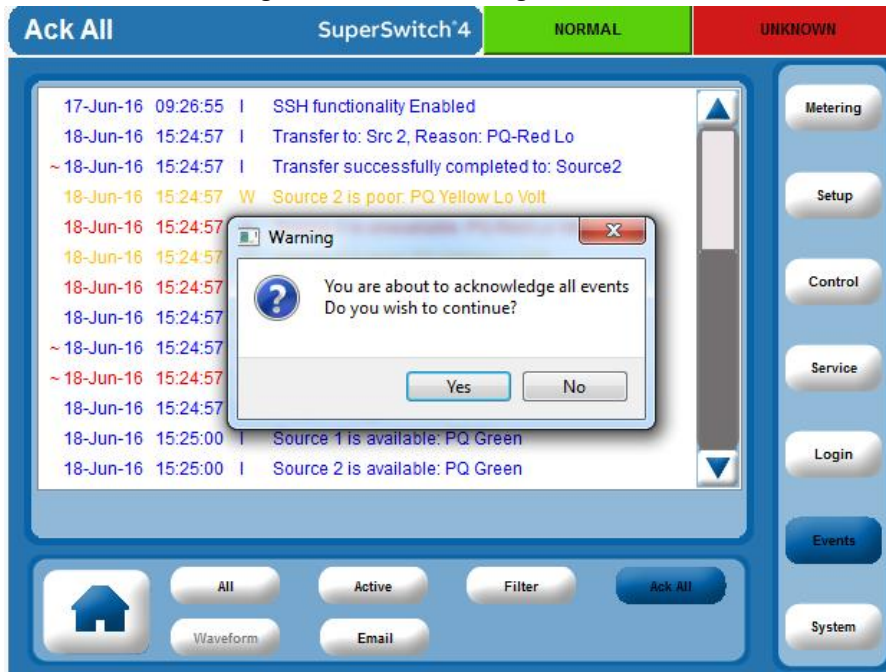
Ack All

SuperSwitch®4

NORMAL

UNKNOWN

17-Jun-16 09:26:55 I SSH functionality Enabled
18-Jun-16 15:24:57 I Transfer to: Src 2, Reason: PQ-Red Lo
~18-Jun-16 15:24:57 I Transfer successfully completed to: Source2
18-Jun-16 15:24:57 W Source 2 is poor: PQ Yellow Lo Volt
18-Jun-16 15:24:57
18-Jun-16 15:24:57
18-Jun-16 15:24:57
18-Jun-16 15:24:57
~18-Jun-16 15:24:57
~18-Jun-16 15:24:57
18-Jun-16 15:24:57
18-Jun-16 15:25:00 I Source 1 is available: PQ Green
18-Jun-16 15:25:00 I Source 2 is available: PQ Green

Warning

You are about to acknowledge all events
Do you wish to continue?

Yes

No

Metering

Setup

Control

Service

Login

Events

System

All

Active

Filter

Ack All

Waveform

Email